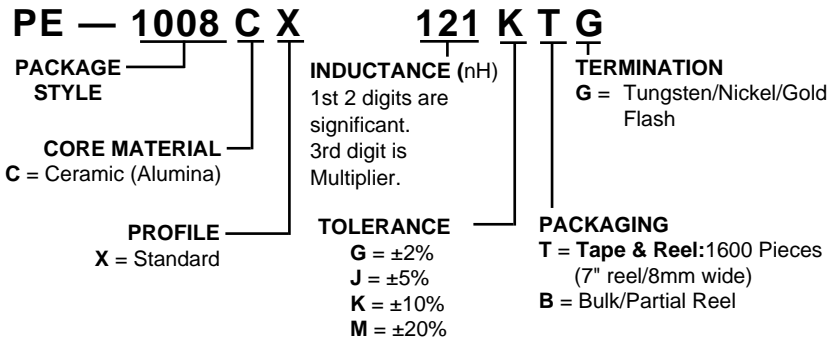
PE — 1008 C X 121 K T G

PACKAGE STYLE

CORE MATERIAL
C = Ceramic (Alumina)

PROFILE
X = Standard

INDUCTANCE (nH)
1st 2 digits are significant.
3rd digit is Multiplier.

TOLERANCE
G = ±2%
J = ±5%
K = ±10%
M = ±20%

TERMINATION
G = Tungsten/Nickel/Gold Flash

PACKAGING
T = Tape & Reel: 1600 Pieces (7" reel/8mm wide)
B = Bulk/Partial Reel